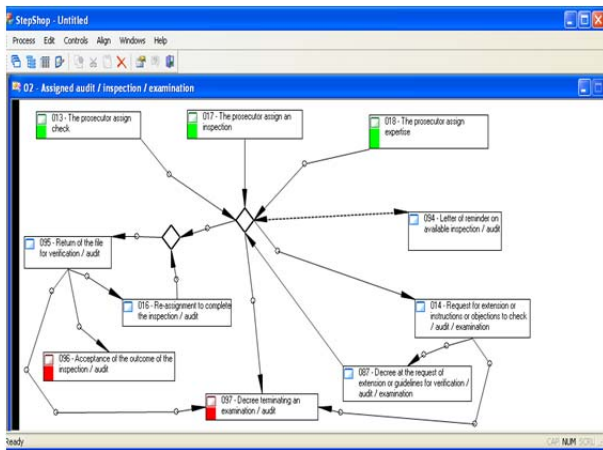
StepShop - Untitled

Process Edit Controls Align Windows Help

02 - Assigned audit / inspection / examination

013 - The prosecutor assign check

017 - The prosecutor assign an inspection

018 - The prosecutor assign expertise

094 - Letter of reminder on available inspection / audit

095 - Return of the file for verification / audit

016 - Re-assignment to complete the inspection / audit

014 - Request for extension or instructions or objections to check / audit / examination

096 - Acceptance of the outcome of the inspection / audit

087 - Decree at the request of extension or guidelines for verification / audit / examination

097 - Decree terminating an examination / audit

Ready

CAP NUM SCRL